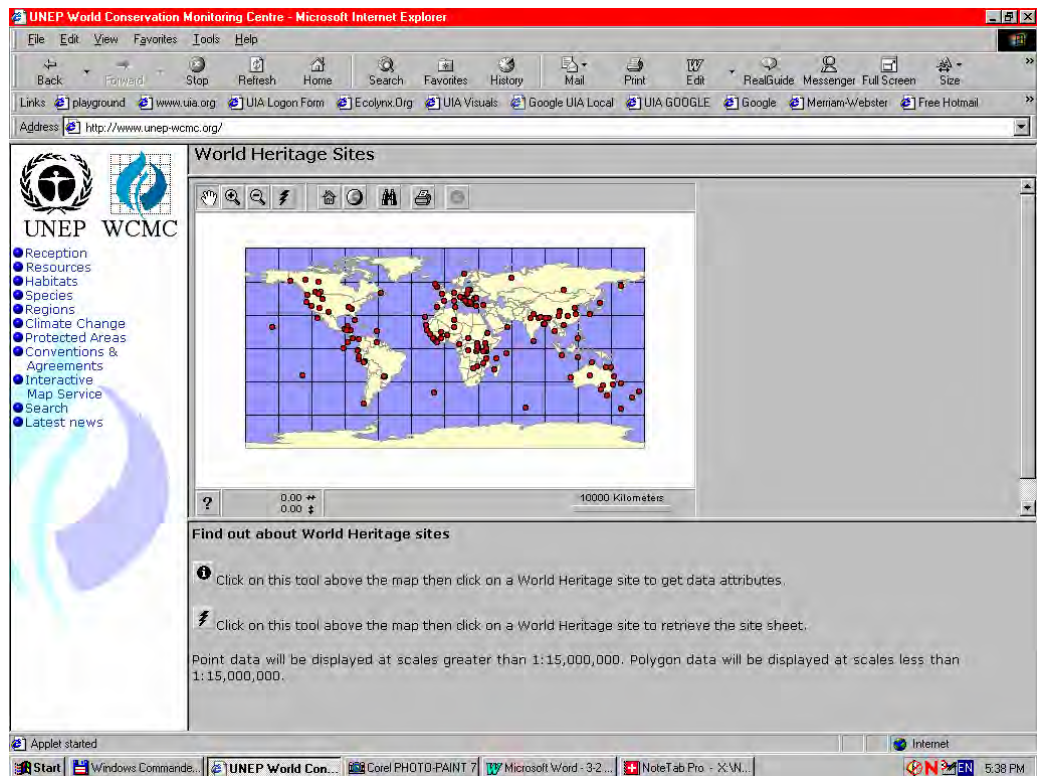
UNEP World Conservation Monitoring Centre - Microsoft Internet Explorer

File Edit View Favorites Tools Help

Back Forward Stop Refresh Home Search Favorites History Mail Print Edit RealGuide Messenger Full Screen Size

Links playground www.uia.org UIA Logon Form Ecolynx.Org UIA Visuals Google UIA Local UIA GOOGLE Google Merriam-Webster Free Hotmail

Address http://www.unep-wcmc.org/

UNEP WCMC

Reception
Resources
Habitats
Species
Regions
Climate Change
Protected Areas
Conventions & Agreements
Interactive Map Service
Search
Latest news

World Heritage Sites

?
0.00
0.00
10000 Kilometers

Find out about World Heritage sites

Click on this tool above the map then click on a World Heritage site to get data attributes.

Click on this tool above the map then click on a World Heritage site to retrieve the site sheet.

Point data will be displayed at scales greater than 1:15,000,000. Polygon data will be displayed at scales less than 1:15,000,000.

Applet started
Internet

Start Windows Commande... UNEP World Con... Corel PHOTO-PAINT 7 Microsoft Word - 3-2 ... NoteTab Pro - X:\N... EN 5:38 PM